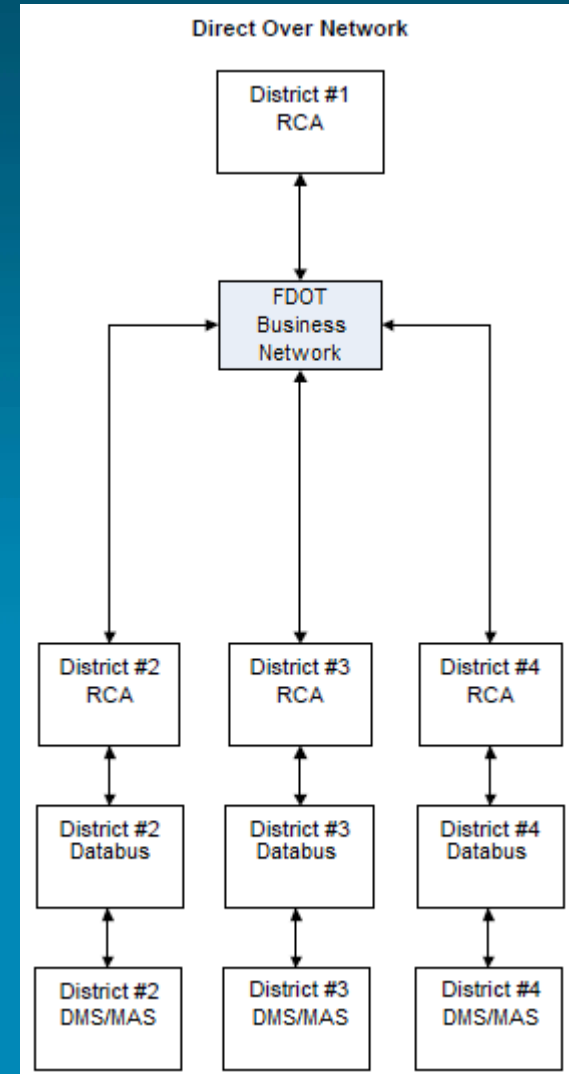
Direct Over Network

District #1
RCA

FDOT
Business
Network

District #2
RCA

District #3
RCA

District #4
RCA

District #2
Databus

District #3
Databus

District #4
Databus

District #2
DMS/MAS

District #3
DMS/MAS

District #4
DMS/MAS